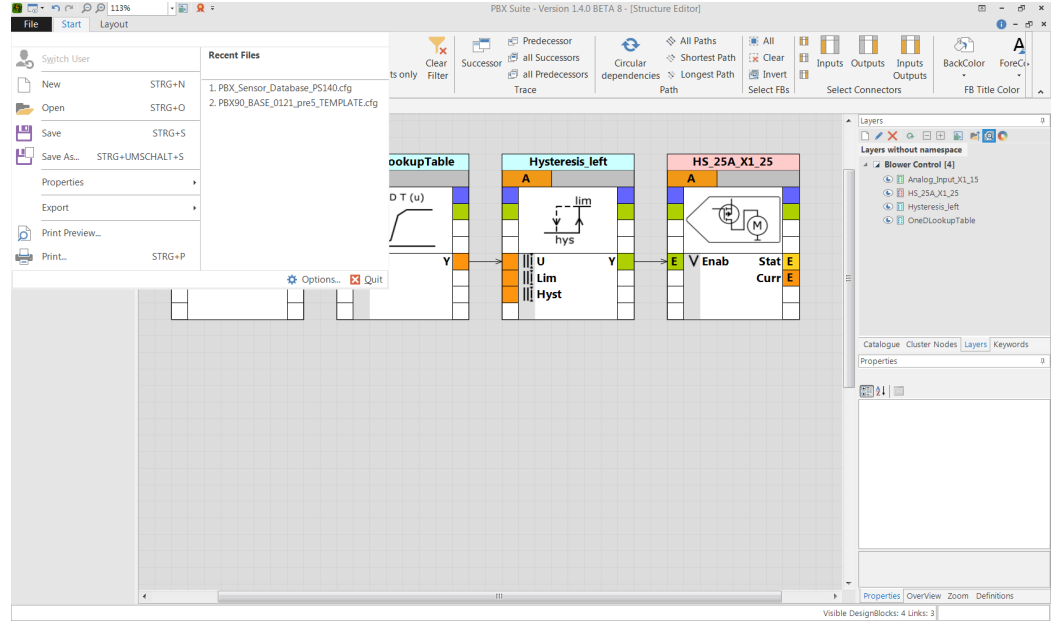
113%

PBX Suite - Version 1.4.0 BETA 8 - [Structure Editor]

File Start Layout

Switch User
New STRG+N
Open STRG+O
Save STRG+S
Save As... STRG+UMSCHALT+S
Properties
Export
Print Preview...
Print... STRG+P

Recent Files
1. PBX_Sensor_Database_PS140.cfg
2. PBX90_BASE_0121_pre5_TEMPLATE.cfg

Options... Quit

ts only Clear Filter
Successor Predecessor all Successors all Predecessors
Trace
Circular dependencies All Paths Shortest Path Longest Path
Path
All Clear Invert
Select FBs
Inputs Outputs Inputs Outputs
Select Connectors
BackColor ForeC
FB Title Color

ookupTable
D T (u)
Y

Hysteresis_left
A
lim
hys
U
Lim
Hyst
Y

HS_25A_X1_25
A
M
E Enab
Stat E
Curr E

Layers
Layers without namespace
Blower Control [4]
Analog_Input_X1_15
HS_25A_X1_25
Hysteresis_left
OneDLookupTable

Catalogue Cluster Nodes Layers Keywords
Properties

Properties OverView Zoom Definitions

Visible DesignBlocks: 4 Links: 3